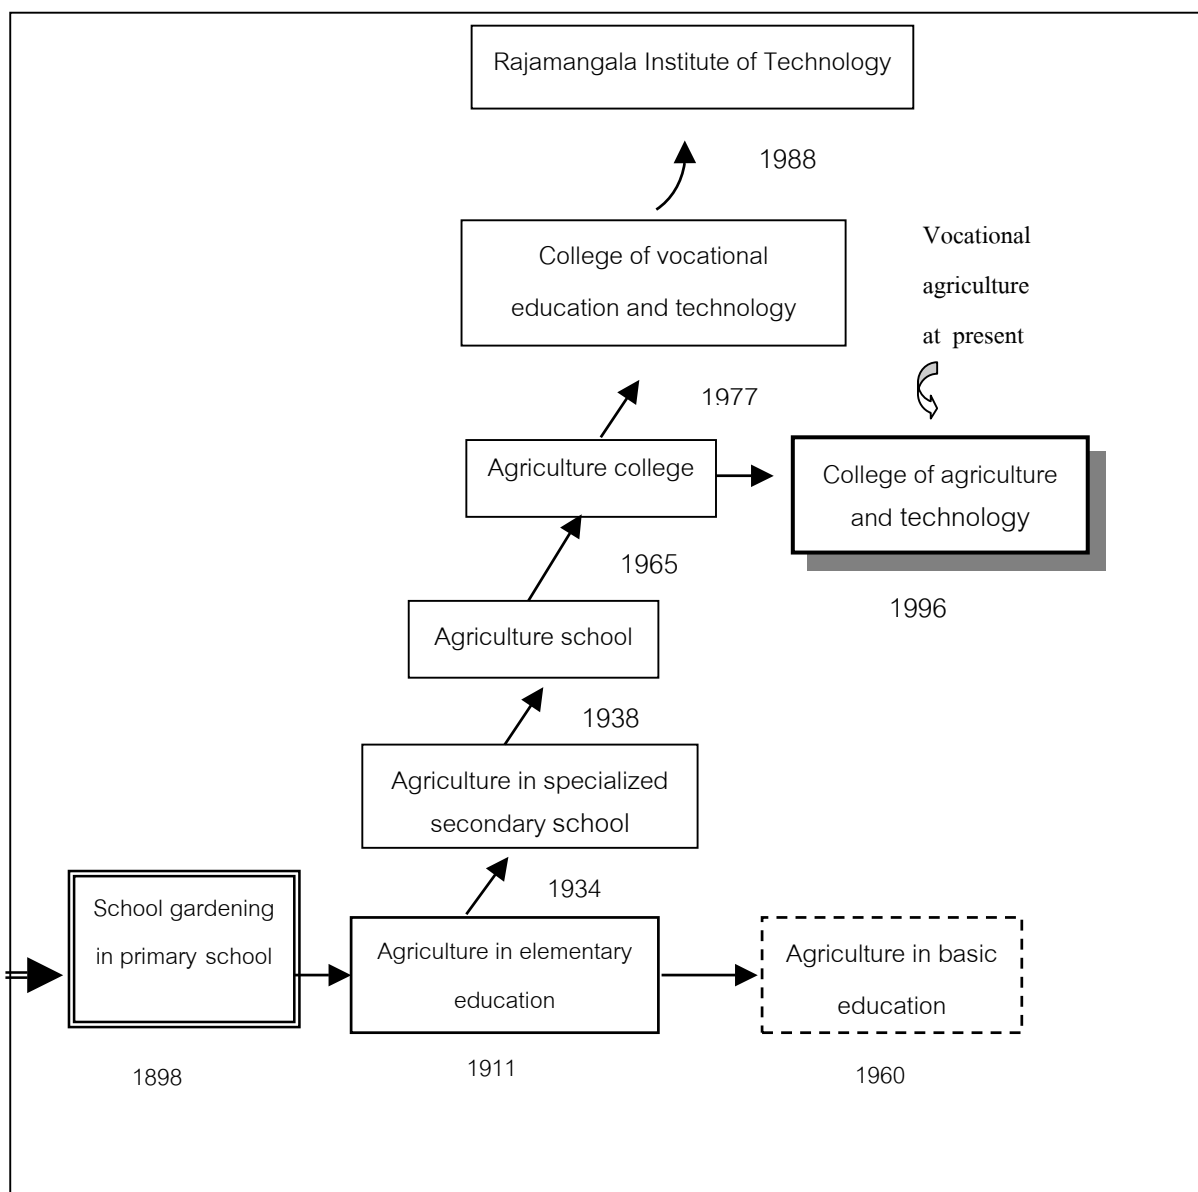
Rajamangala Institute of Technology

1988

College of vocational education and technology

Vocational agriculture at present

1977

Agriculture college

College of agriculture and technology

1965

1996

Agriculture school

1938

Agriculture in specialized secondary school

1934

School gardening in primary school

Agriculture in elementary education

Agriculture in basic education

1898

1911

1960